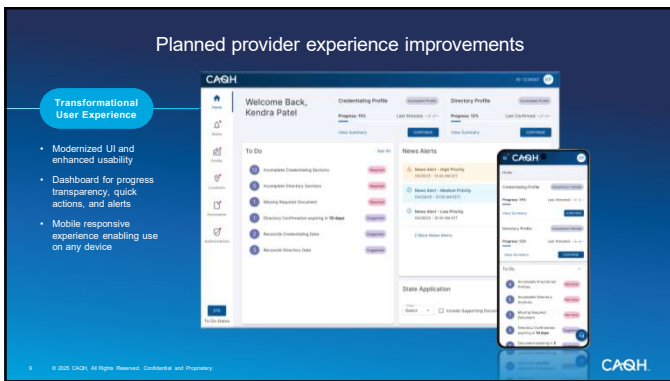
Planned provider experience improvements

Transformational User Experience

• Modernized UI and enhanced usability
• Dashboard for progress transparency, quick actions, and alerts
• Mobile responsive experience enabling use on any device

CAQH

Home
Alerts
Profile
Location
Document
Authorizations

Welcome Back, Kendra Patel

Credentialing Profile
Progress: 95%
View Summary
Continue

Directory Profile
Progress: 50%
View Summary
Continue

To Do
See All
Incomplete Credentialing Sections
Incomplete Directory Sections
Missing Required Document
Directory Confirmation expiring in 10 days
Reconcile Credentialing Data
Reconcile Directory Data

News Alerts
News Alert - High Priority
News Alert - Medium Priority
News Alert - Low Priority
2 More News Alerts

State Application
Select
Include Supporting Documents

To Do Status

CAQH
Credentialing Profile
Progress: 95%
View Summary
Continue
Directory Profile
Progress: 50%
View Summary
Continue
To Do
Incomplete Practitioner Profiles
Incomplete Directory Sections
Missing Required Document
Directory Confirmation expiring in 10 days

9    © 2025 CAQH. All Rights Reserved. Confidential and Proprietary.

CAQH